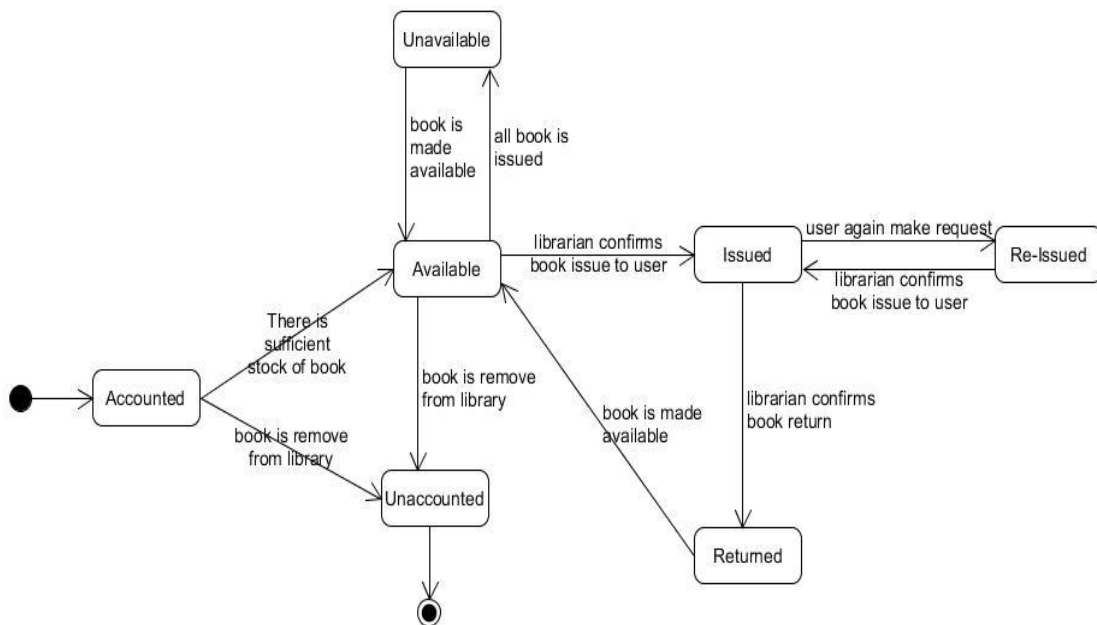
Unavailable

book is made available

all book is issued

Available

librarian confirms book issue to user

Issued

user again make request

Re-Issued

librarian confirms book issue to user

There is sufficient stock of book

Accounted

book is remove from library

book is remove from library

book is made available

librarian confirms book return

Unaccounted

Returned